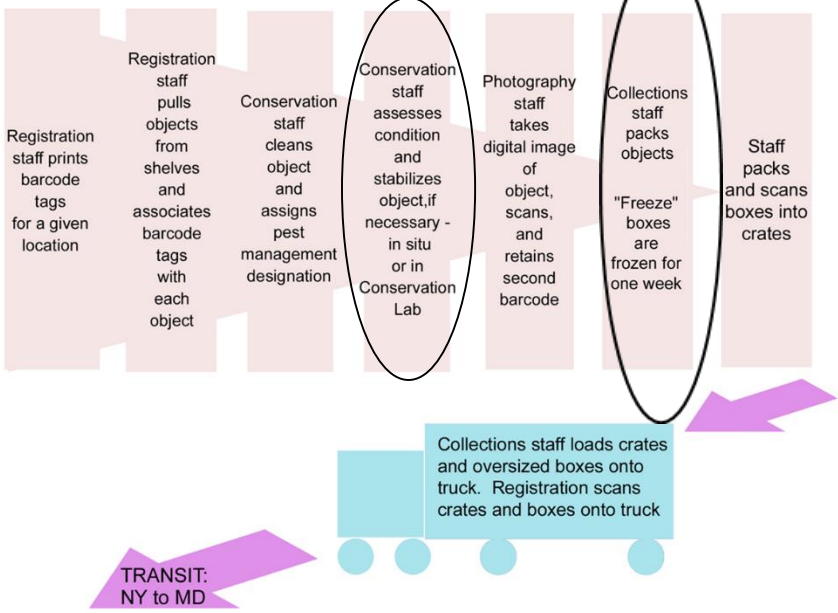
Registration staff prints barcode tags for a given location

Registration staff pulls objects from shelves and associates barcode tags with each object

Conservation staff cleans object and assigns pest management designation

Conservation staff assesses condition and stabilizes object,if necessary - in situ or in Conservation Lab

Photography staff takes digital image of object, scans, and retains second barcode

Collections staff packs objects

"Freeze" boxes are frozen for one week

Staff packs and scans boxes into crates

Collections staff loads crates and oversized boxes onto truck. Registration scans crates and boxes onto truck

TRANSIT: NY to MD